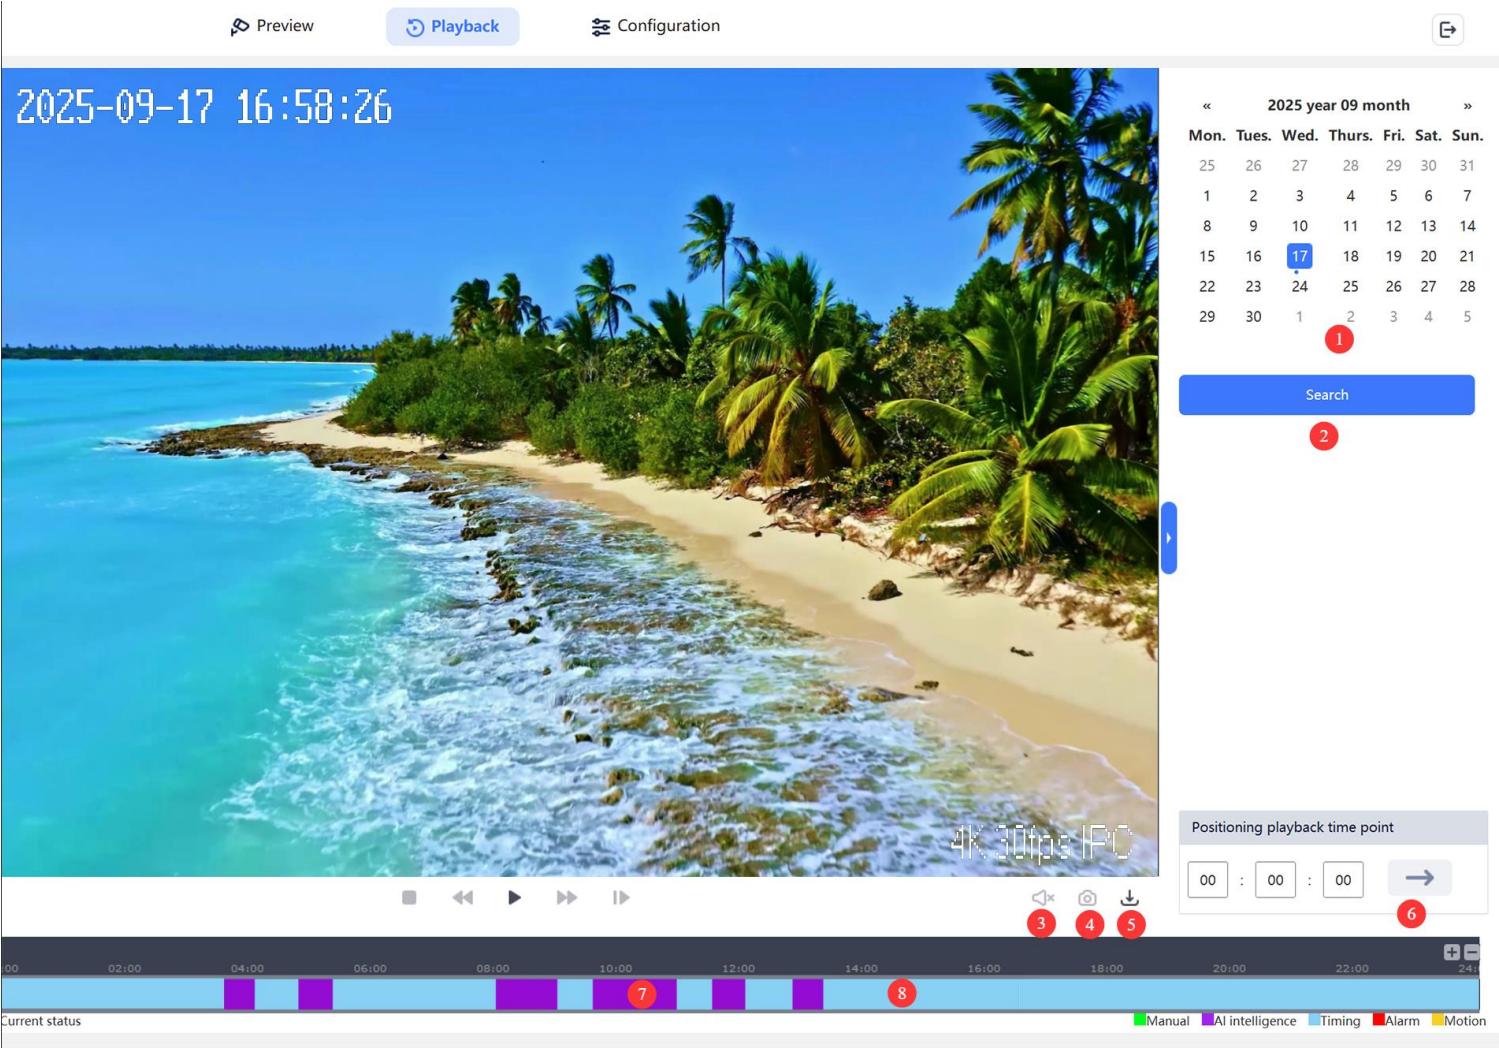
Preview Playback Configuration

2025-09-17 16:58:26

4K 30fps IPC

«
2025 year 09 month
»

| Mon. | Tues. | Wed. | Thurs. | Fri. | Sat. | Sun. |
|---|---|---|---|---|---|---|
| 25 | 26 | 27 | 28 | 29 | 30 | 31 |
| 1 | 2 | 3 | 4 | 5 | 6 | 7 |
| 8 | 9 | 10 | 11 | 12 | 13 | 14 |
| 15 | 16 | 17 | 18 | 19 | 20 | 21 |
| 22 | 23 | 24 | 25 | 26 | 27 | 28 |
| 29 | 30 | 1 | 2 | 3 | 4 | 5 |

1

Search

2

Positioning playback time point

00 : 00 : 00

3 4 5 6

00 02:00 04:00 06:00 08:00 10:00 12:00 14:00 16:00 18:00 20:00 22:00 24:

7 8

Current status

Manual AI intelligence Timing Alarm Motion